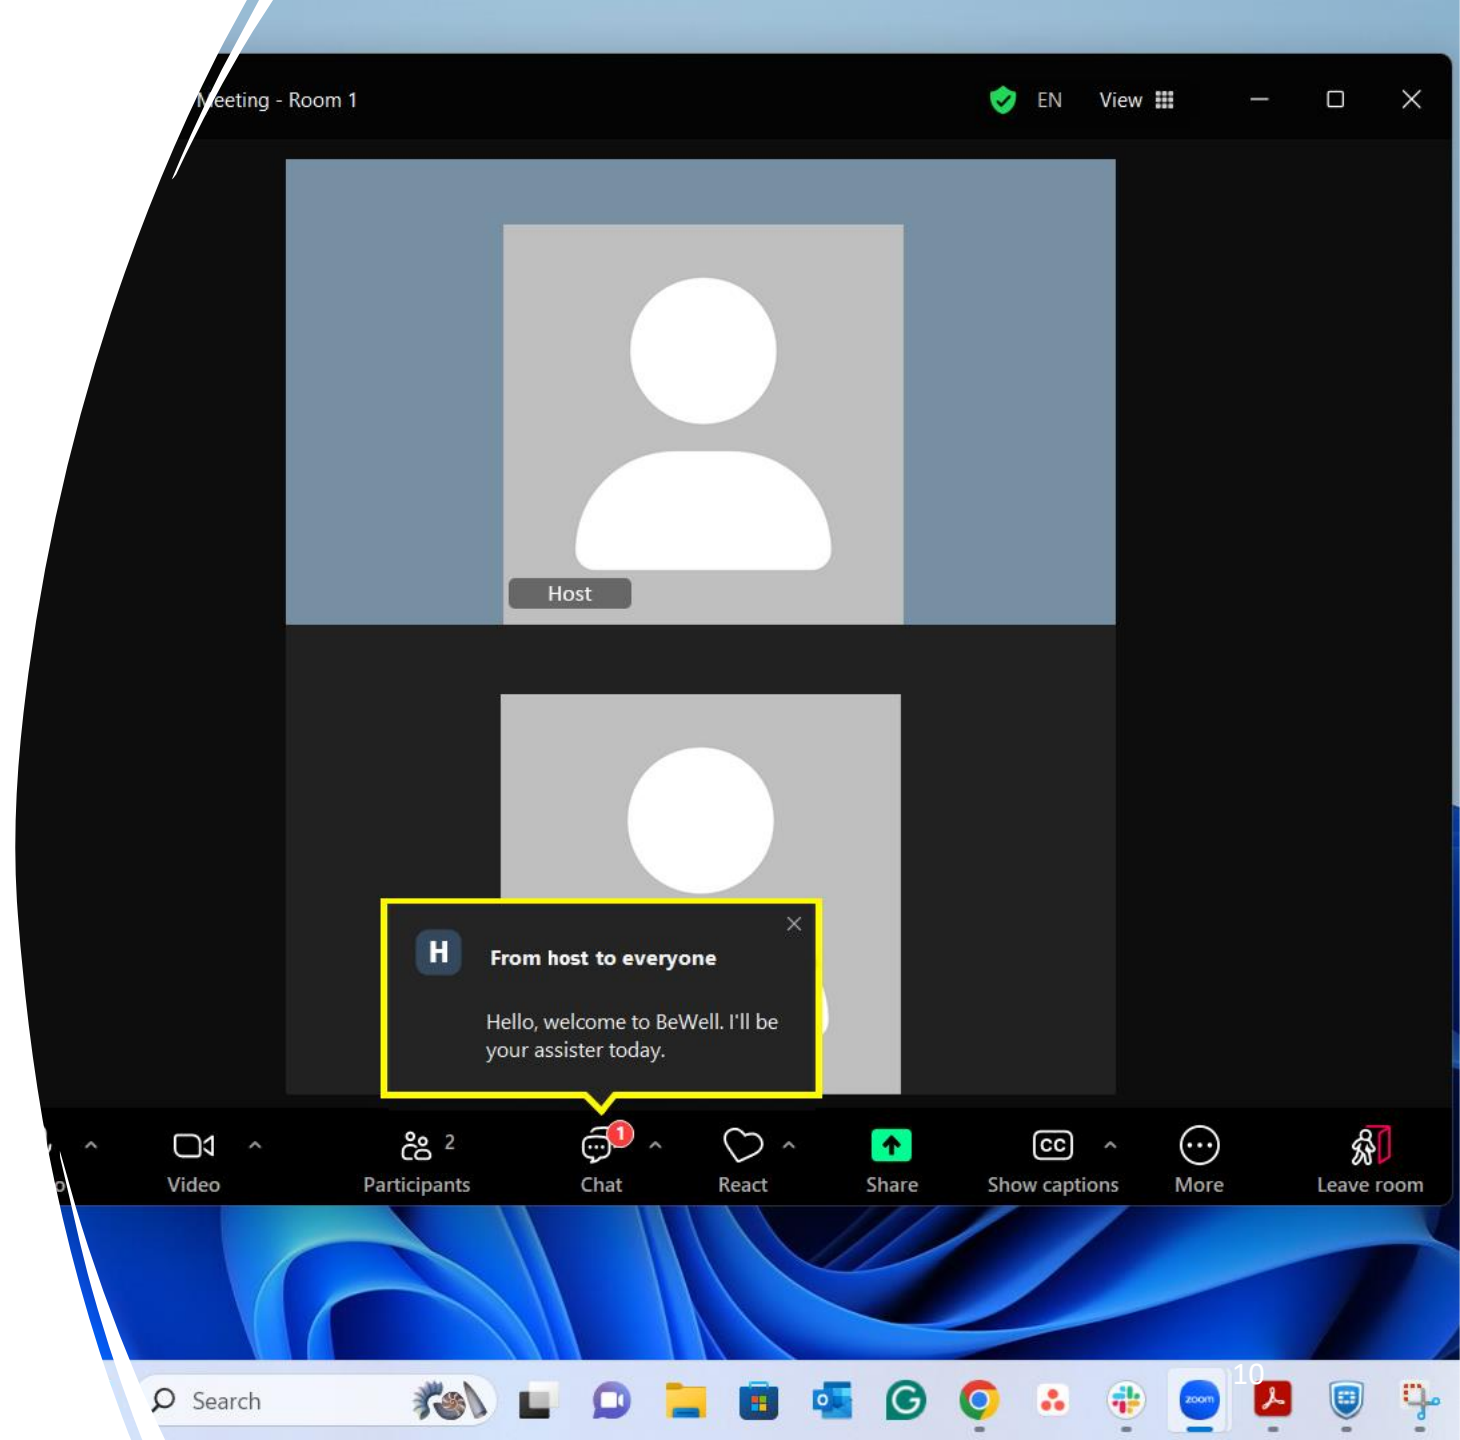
Meeting - Room 1

EN

View

Host

H

From host to everyone

Hello, welcome to BeWell. I'll be your assister today.

Video

2

Participants

1

Chat

React

Share

CC

Show captions

More

Leave room

Search

zoom

10